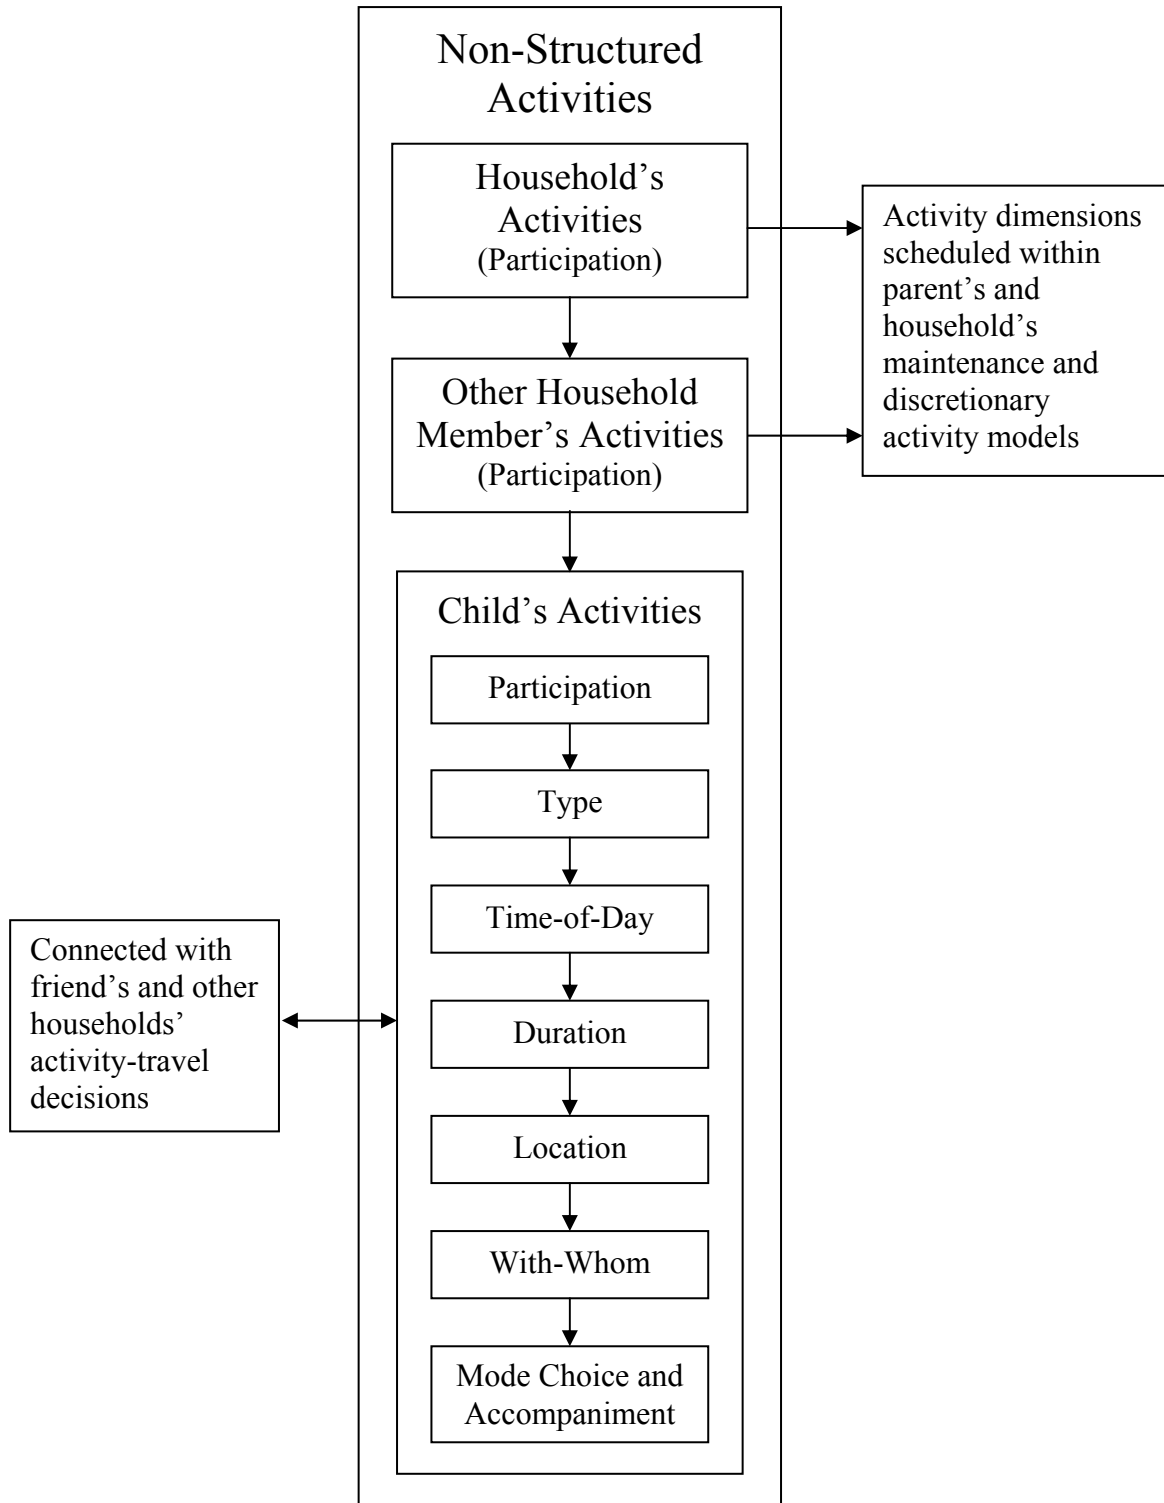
Non-Structured Activities

Household's Activities
(Participation)

Activity dimensions scheduled within parent's and household's maintenance and discretionary activity models

Other Household Member's Activities
(Participation)

Child's Activities

Participation

Type

Time-of-Day

Connected with friend's and other households' activity-travel decisions

Duration

Location

With-Whom

Mode Choice and Accompaniment